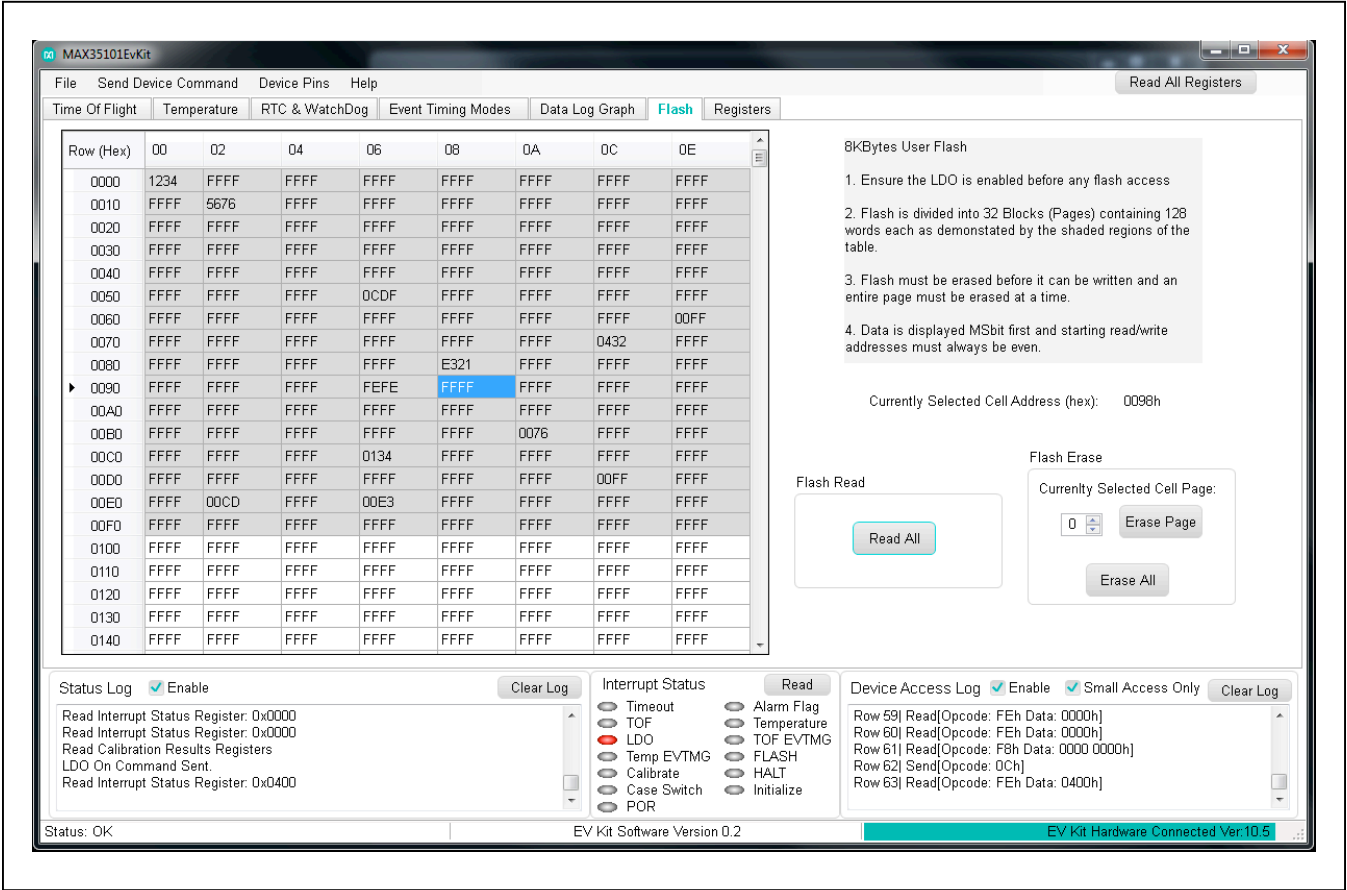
MAX35101EvKit

File Send Device Command Device Pins Help

Read All Registers

Time Of Flight | Temperature | RTC & WatchDog | Event Timing Modes | Data Log Graph | Flash | Registers

| Row (Hex) | 00 | 02 | 04 | 06 | 08 | 0A | 0C | 0E |
|---|---|---|---|---|---|---|---|---|
| 0000 | 1234 | FFFF | FFFF | FFFF | FFFF | FFFF | FFFF | FFFF |
| 0010 | FFFF | 5676 | FFFF | FFFF | FFFF | FFFF | FFFF | FFFF |
| 0020 | FFFF | FFFF | FFFF | FFFF | FFFF | FFFF | FFFF | FFFF |
| 0030 | FFFF | FFFF | FFFF | FFFF | FFFF | FFFF | FFFF | FFFF |
| 0040 | FFFF | FFFF | FFFF | FFFF | FFFF | FFFF | FFFF | FFFF |
| 0050 | FFFF | FFFF | FFFF | 0CDF | FFFF | FFFF | FFFF | FFFF |
| 0060 | FFFF | FFFF | FFFF | FFFF | FFFF | FFFF | FFFF | 00FF |
| 0070 | FFFF | FFFF | FFFF | FFFF | FFFF | FFFF | 0432 | FFFF |
| 0080 | FFFF | FFFF | FFFF | FFFF | E321 | FFFF | FFFF | FFFF |
| 0090 | FFFF | FFFF | FFFF | FEFE | FFFF | FFFF | FFFF | FFFF |
| 00A0 | FFFF | FFFF | FFFF | FFFF | FFFF | FFFF | FFFF | FFFF |
| 00B0 | FFFF | FFFF | FFFF | FFFF | FFFF | 0076 | FFFF | FFFF |
| 00C0 | FFFF | FFFF | FFFF | 0134 | FFFF | FFFF | FFFF | FFFF |
| 00D0 | FFFF | FFFF | FFFF | FFFF | FFFF | FFFF | 00FF | FFFF |
| 00E0 | FFFF | 00CD | FFFF | 00E3 | FFFF | FFFF | FFFF | FFFF |
| 00F0 | FFFF | FFFF | FFFF | FFFF | FFFF | FFFF | FFFF | FFFF |
| 0100 | FFFF | FFFF | FFFF | FFFF | FFFF | FFFF | FFFF | FFFF |
| 0110 | FFFF | FFFF | FFFF | FFFF | FFFF | FFFF | FFFF | FFFF |
| 0120 | FFFF | FFFF | FFFF | FFFF | FFFF | FFFF | FFFF | FFFF |
| 0130 | FFFF | FFFF | FFFF | FFFF | FFFF | FFFF | FFFF | FFFF |
| 0140 | FFFF | FFFF | FFFF | FFFF | FFFF | FFFF | FFFF | FFFF |

8KBytes User Flash

1. Ensure the LDO is enabled before any flash access

2. Flash is divided into 32 Blocks (Pages) containing 128 words each as demonstated by the shaded regions of the table.

3. Flash must be erased before it can be written and an entire page must be erased at a time.

4. Data is displayed MSbit first and starting read/write addresses must always be even.

Currently Selected Cell Address (hex): 0098h

Flash Read
Read All

Flash Erase
Currenlty Selected Cell Page:
0
Erase Page
Erase All

Status Log Enable Clear Log
Read Interrupt Status Register: 0x0000
Read Interrupt Status Register: 0x0000
Read Calibration Results Registers
LDO On Command Sent.
Read Interrupt Status Register: 0x0400

Interrupt Status Read
Timeout
TOF
LDO
Temp EVTMG
Calibrate
Case Switch
POR
Alarm Flag
Temperature
TOF EVTMG
FLASH
HALT
Initialize

Device Access Log Enable Small Access Only Clear Log
Row 59| Read[Opcode: FEh Data: 0000h]
Row 60| Read[Opcode: FEh Data: 0000h]
Row 61| Read[Opcode: F8h Data: 0000 0000h]
Row 62| Send[Opcode: 0Ch]
Row 63| Read[Opcode: FEh Data: 0400h]

Status: OK
EV Kit Software Version 0.2
EV Kit Hardware Connected Ver:10.5